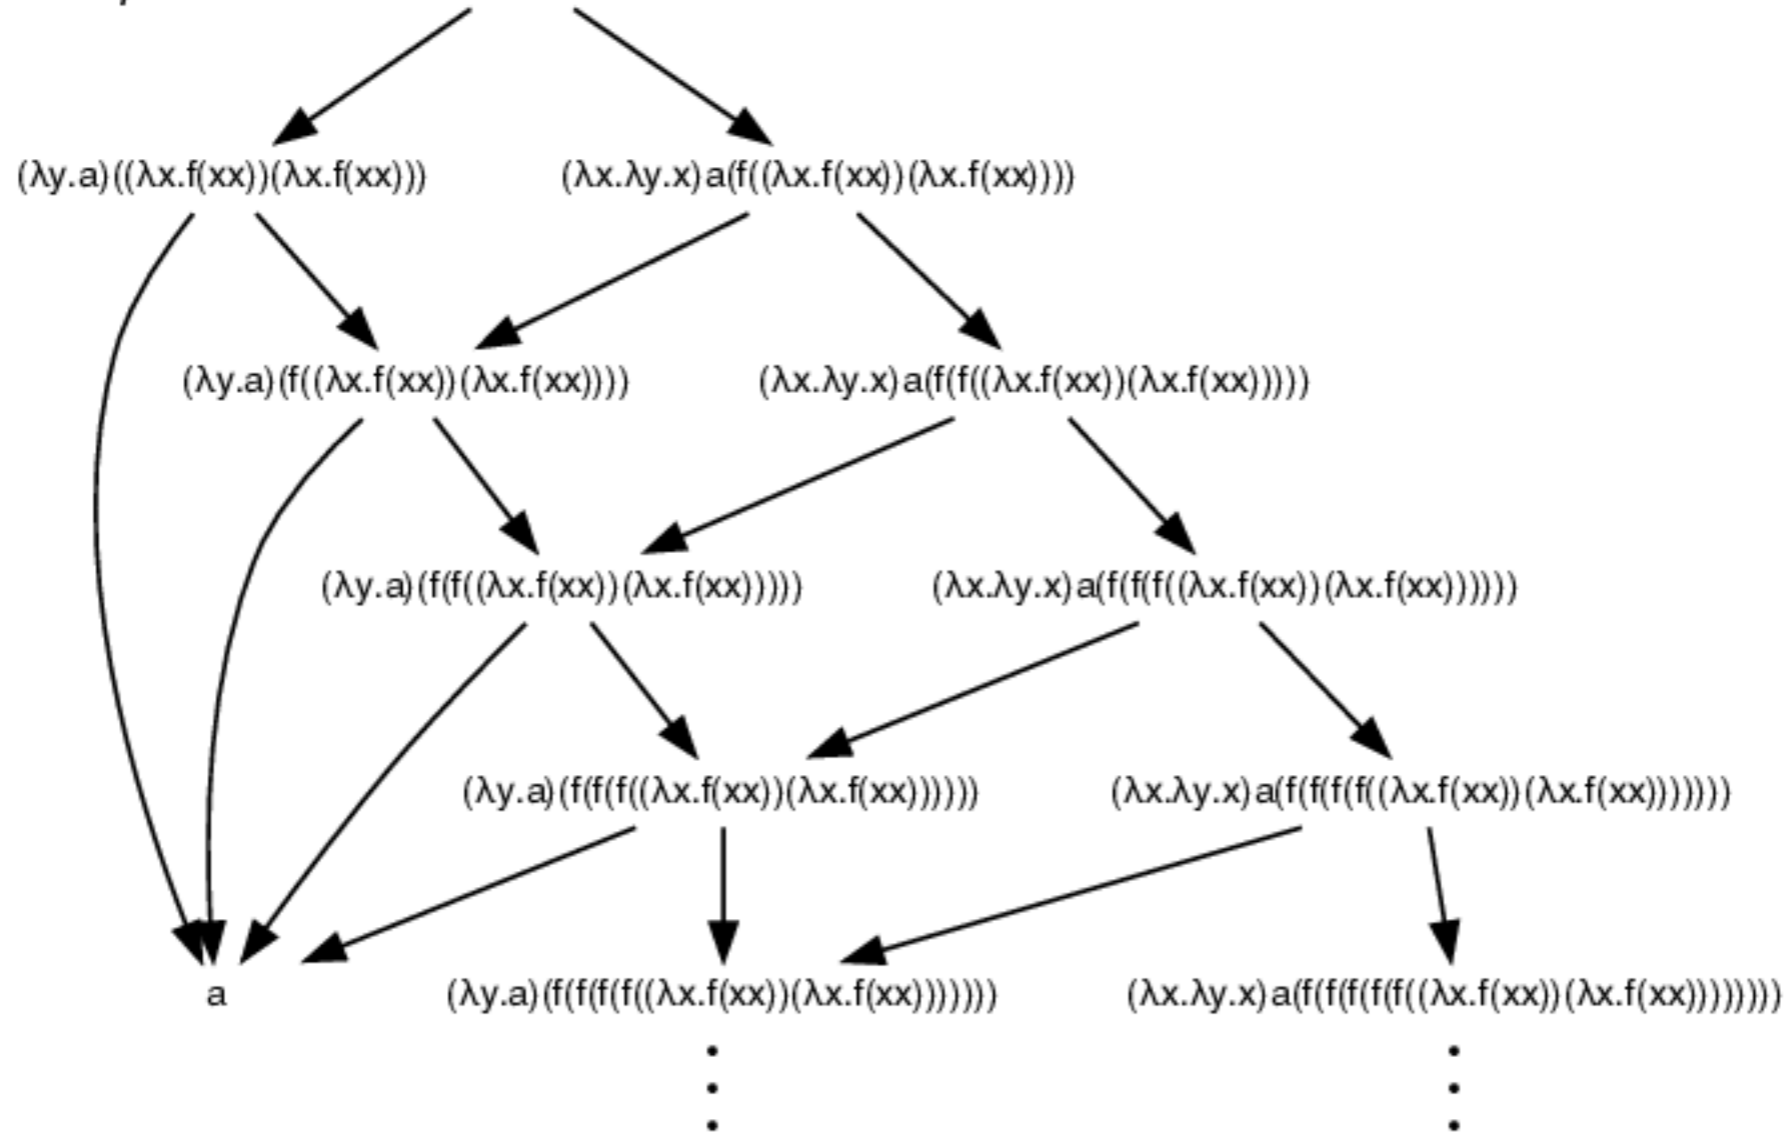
(λy.a)((λx.f(xx))(λx.f(xx)))
(λx.λy.x)a(f((λx.f(xx))(λx.f(xx))))
(λy.a)(f((λx.f(xx))(λx.f(xx))))
(λx.λy.x)a(f(f((λx.f(xx))(λx.f(xx)))))
(λy.a)(f(f((λx.f(xx))(λx.f(xx)))))
(λx.λy.x)a(f(f(f((λx.f(xx))(λx.f(xx))))))
(λy.a)(f(f(f((λx.f(xx))(λx.f(xx))))))
(λx.λy.x)a(f(f(f(f((λx.f(xx))(λx.f(xx)))))))
a
(λy.a)(f(f(f(f((λx.f(xx))(λx.f(xx)))))))
(λx.λy.x)a(f(f(f(f(f((λx.f(xx))(λx.f(xx))))))))
⋮
⋮